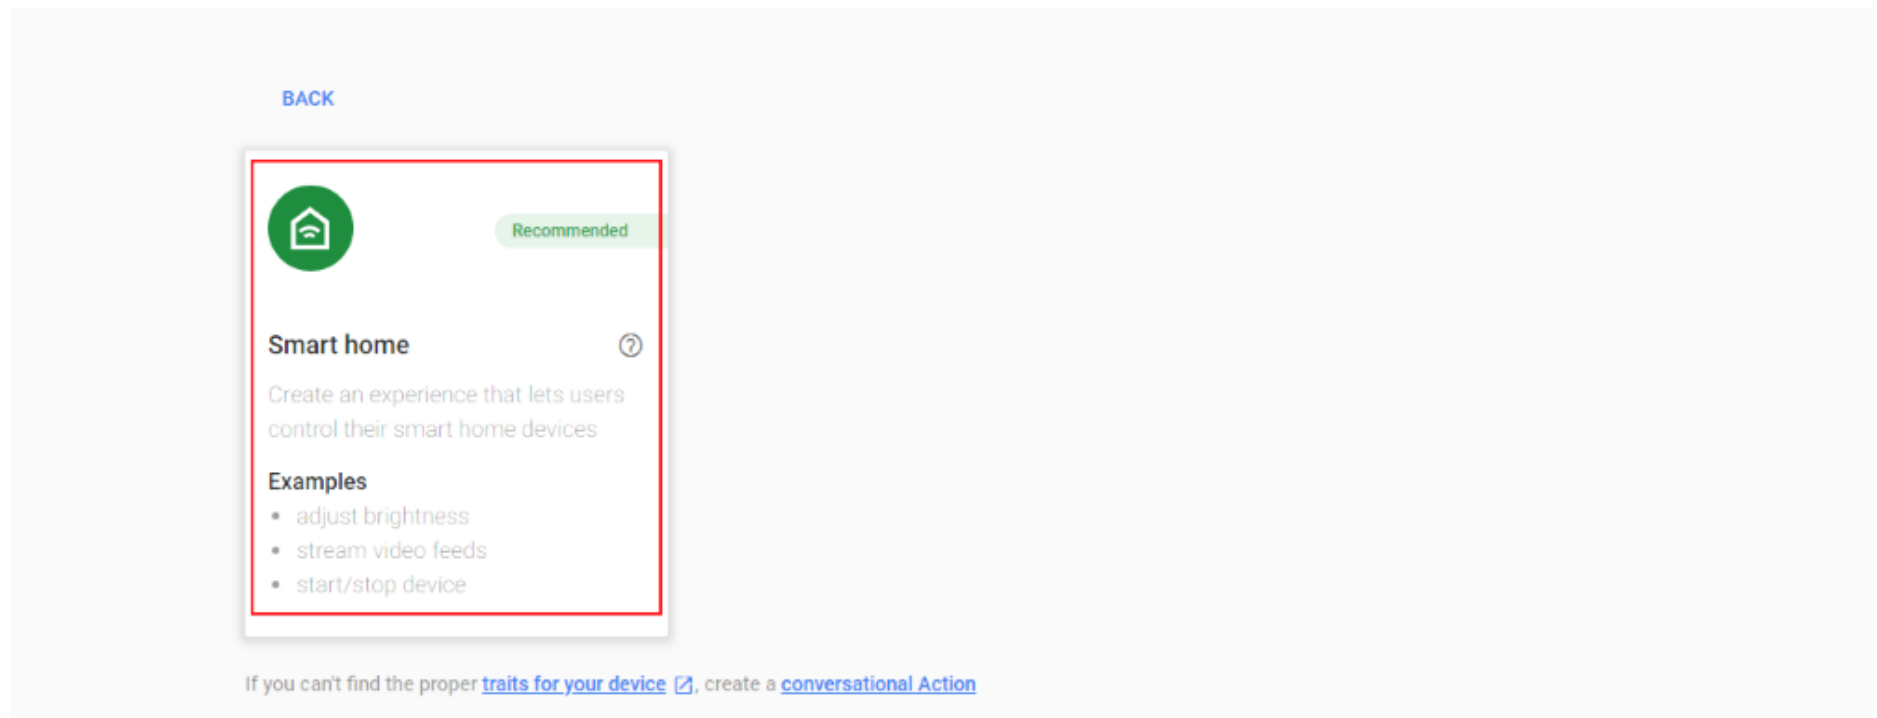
BACK

Recommended

Smart home

Create an experience that lets users control their smart home devices

Examples

- adjust brightness
- stream video feeds
- start/stop device

If you can't find the proper traits for your device, create a conversational Action